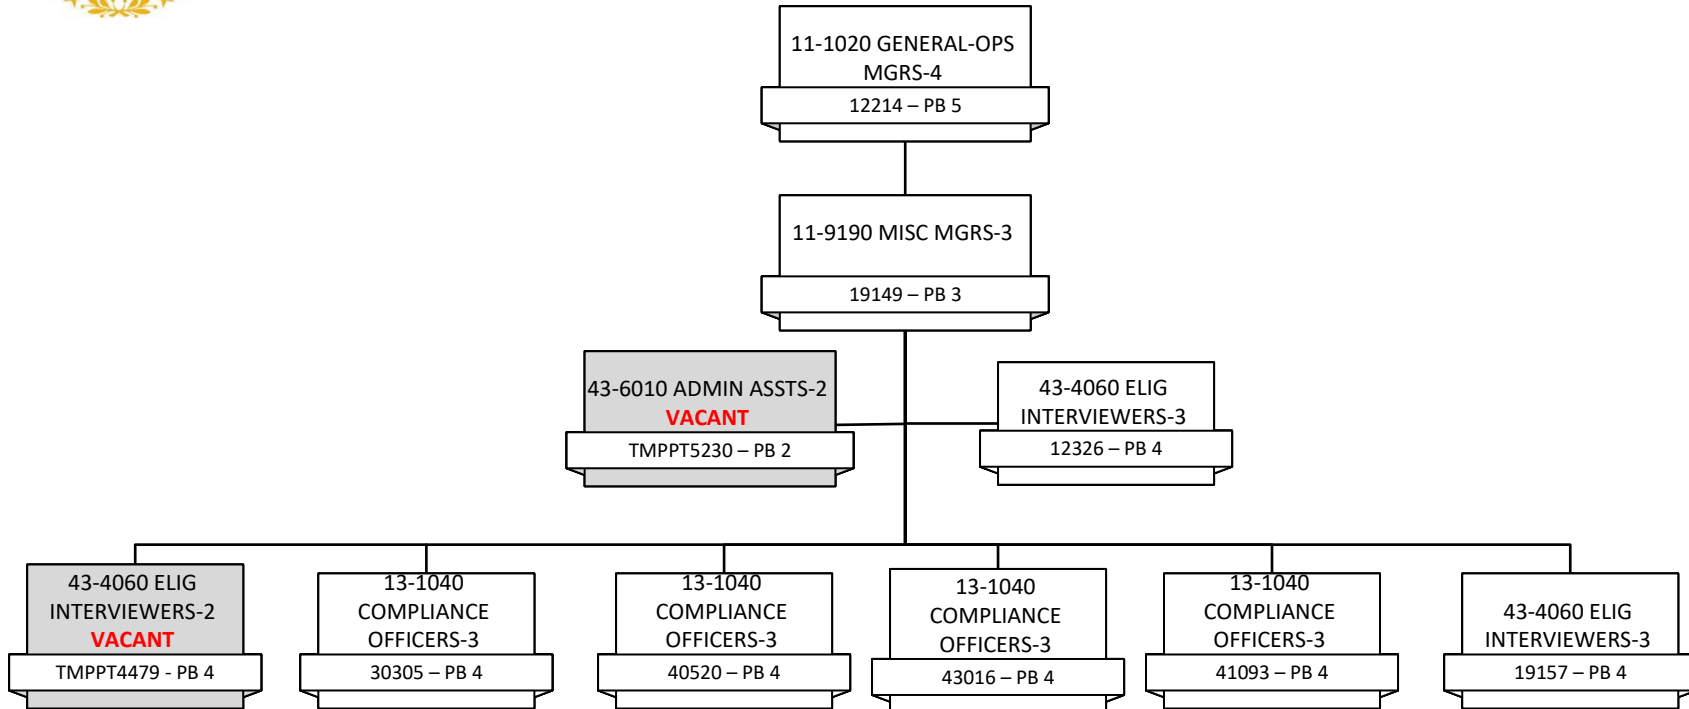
11-1020 GENERAL-OPS MGRS-4
12214 – PB 5

11-9190 MISC MGRS-3
19149 – PB 3

43-6010 ADMIN ASSTS-2
VACANT
TMPPT5230 – PB 2

43-4060 ELIG INTERVIEWERS-3
12326 – PB 4

43-4060 ELIG INTERVIEWERS-2
VACANT
TMPPT4479 - PB 4

13-1040 COMPLIANCE OFFICERS-3
30305 – PB 4

13-1040 COMPLIANCE OFFICERS-3
40520 – PB 4

13-1040 COMPLIANCE OFFICERS-3
43016 – PB 4

13-1040 COMPLIANCE OFFICERS-3
41093 – PB 4

43-4060 ELIG INTERVIEWERS-3
19157 – PB 4